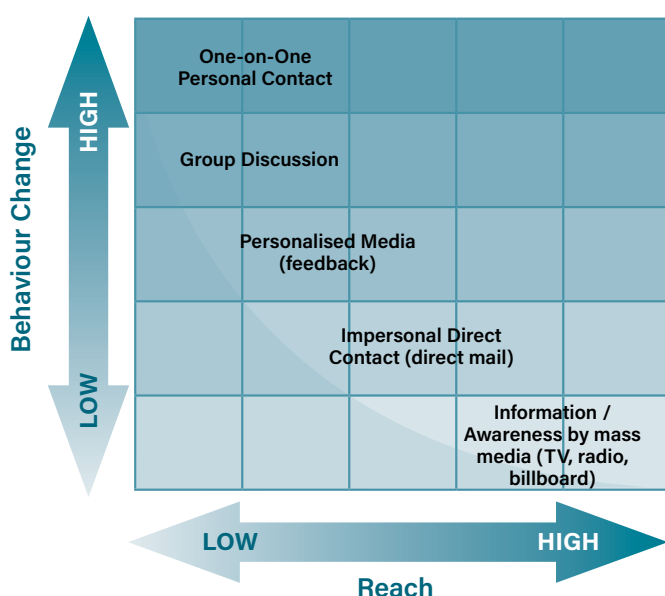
Behaviour Change

HIGH

LOW

One-on-One Personal Contact

Group Discussion

Personalised Media (feedback)

Impersonal Direct Contact (direct mail)

Information / Awareness by mass media (TV, radio, billboard)

LOW

HIGH

Reach